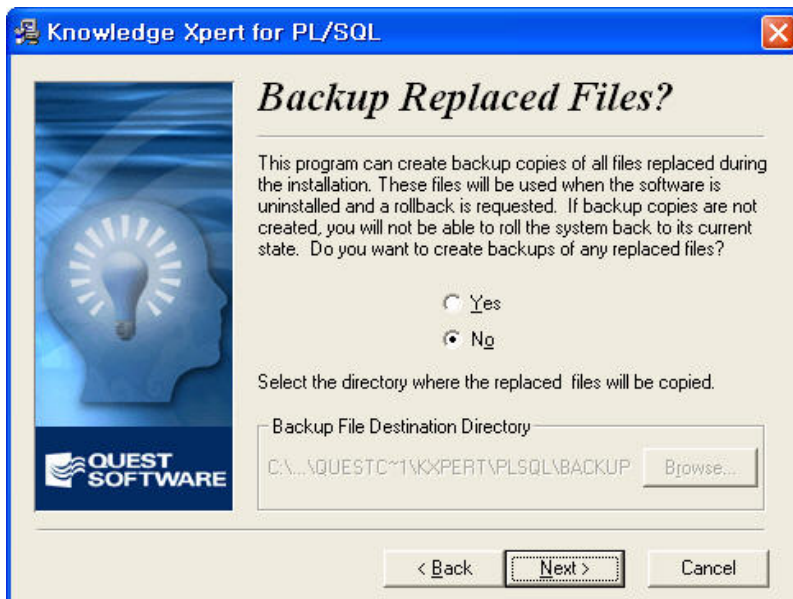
Knowledge Xpert for PL/SQL

QUEST SOFTWARE

Backup Replaced Files?

This program can create backup copies of all files replaced during the installation. These files will be used when the software is uninstalled and a rollback is requested. If backup copies are not created, you will not be able to roll the system back to its current state. Do you want to create backups of any replaced files?

Yes

No

Select the directory where the replaced files will be copied.

Backup File Destination Directory

C:\...\QUESTC~1\KXPERT\PLSQL\BACKUP

Browse...

< Back

Next >

Cancel